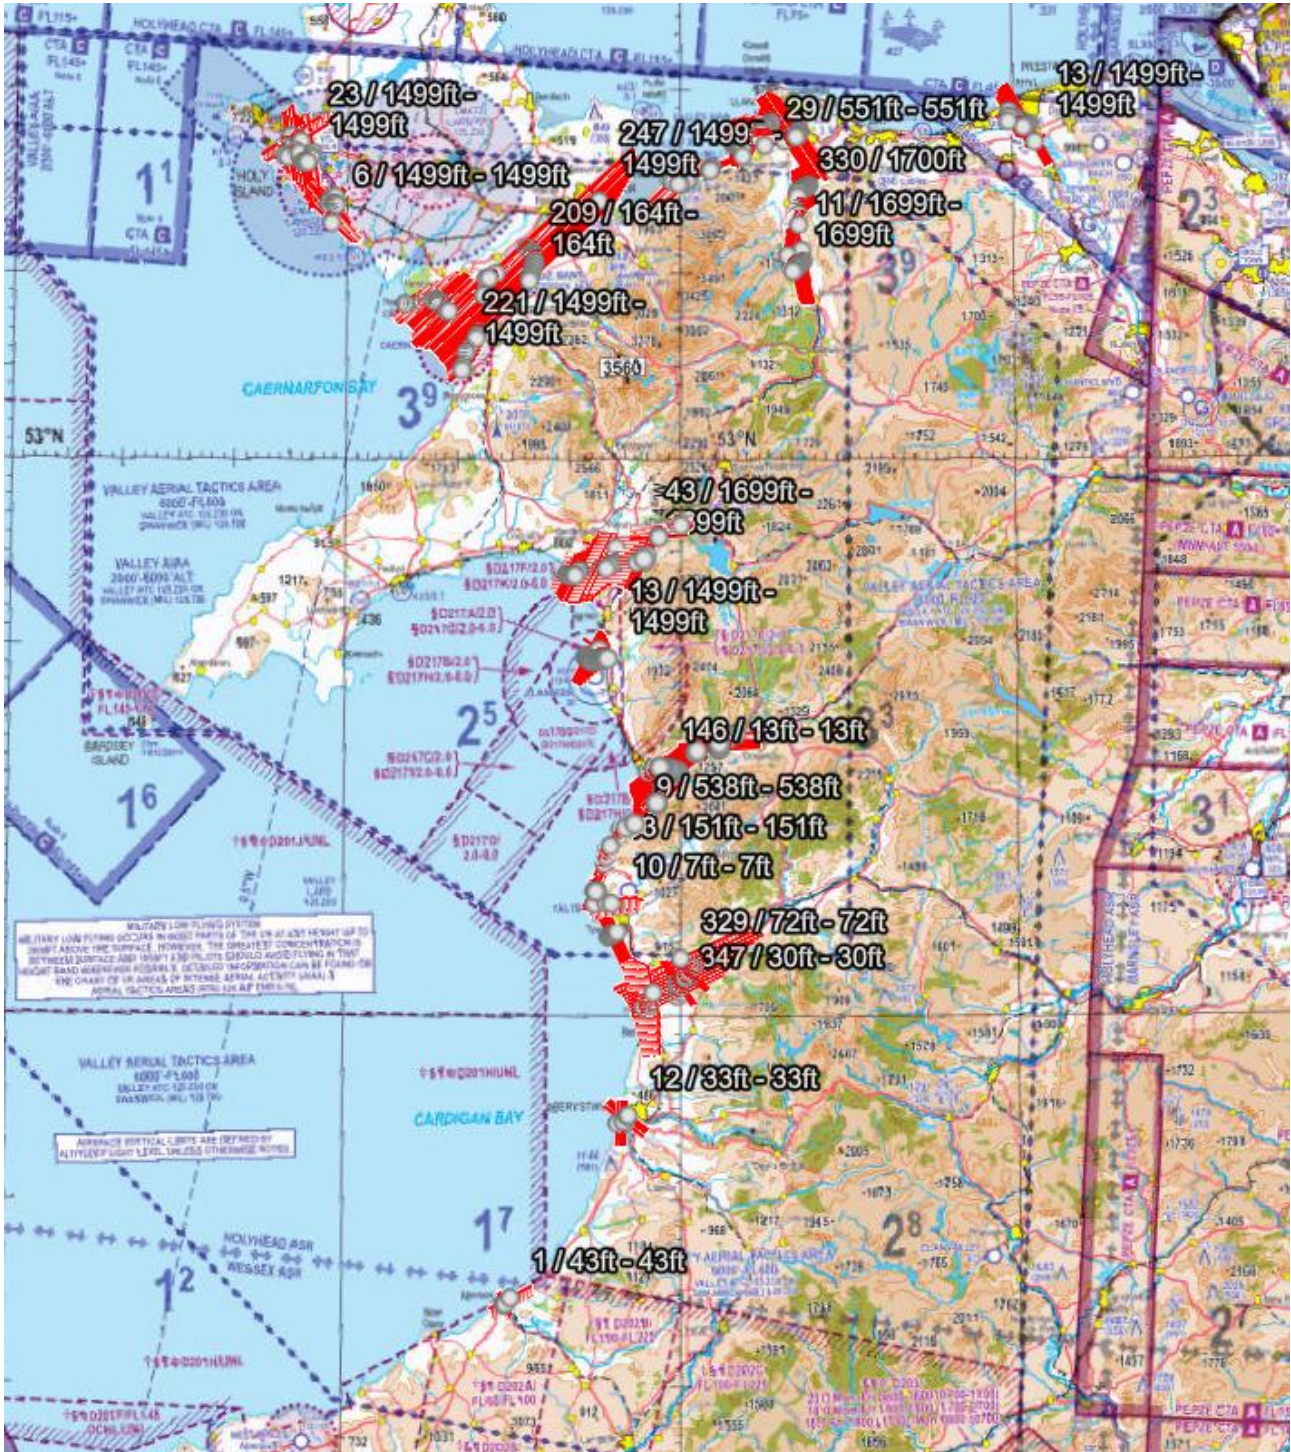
23 / 1499ft - 1499ft
6 / 1499ft - 1499ft
247 / 1499ft - 1499ft
29 / 551ft - 551ft
13 / 1499ft - 1499ft
330 / 1700ft
11 / 1699ft - 1699ft
209 / 164ft - 164ft
221 / 1499ft - 1499ft
HOLYHEAD CTA
CTA FL145+
HOLY ISLAND
CAERNARFON BAY
3560
53°N
$1^1$
$3^9$
$3^9$
$2^3$
43 / 1699ft - 1699ft
13 / 1499ft - 1499ft
VALLEY AERIAL TACTICS AREA
VALLEY AIAA
BARDSEY ISLAND
$2^5$
$1^6$
146 / 13ft - 13ft
9 / 538ft - 538ft
3 / 151ft - 151ft
10 / 7ft - 7ft
329 / 72ft - 72ft
347 / 30ft - 30ft
$3^1$
MILITARY LOW FLYING SYSTEM
VALLEY AERIAL TACTICS AREA
12 / 33ft - 33ft
CARDIGAN BAY
ABERYSTWYTH
$1^7$
$1^2$
$2^8$
$2^7$
HOLYHEAD ASR
WESSEX ASR
1 / 43ft - 43ft